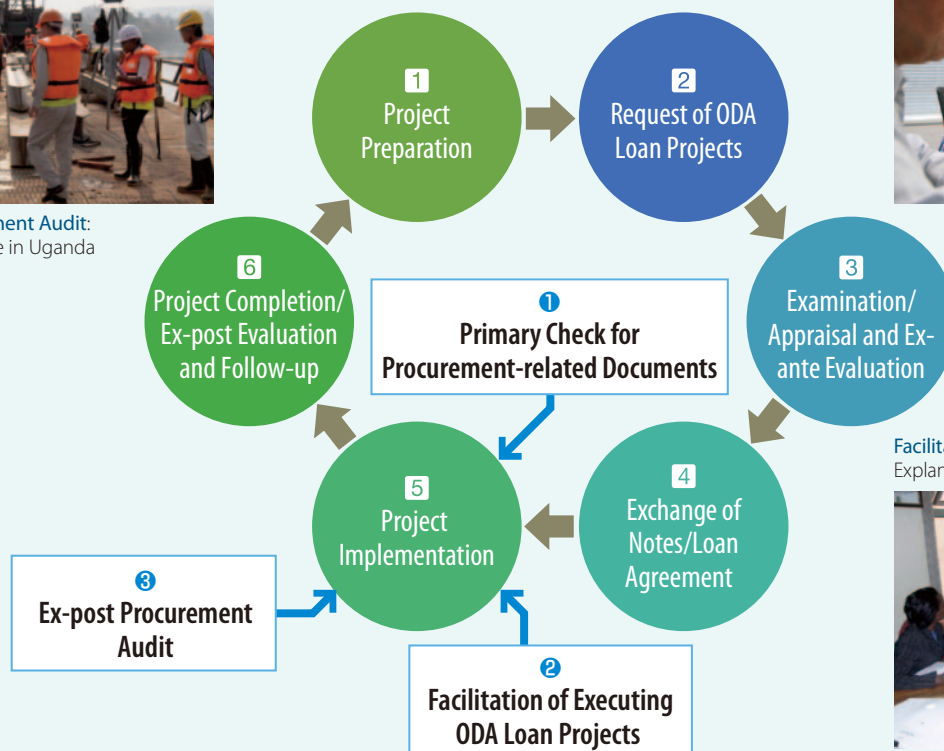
ment Audit:
e in Uganda

1
Project Preparation

2
Request of ODA Loan Projects

3
Examination/ Appraisal and Ex-ante Evaluation

4
Exchange of Notes/Loan Agreement

5
Project Implementation

6
Project Completion/ Ex-post Evaluation and Follow-up

❶
Primary Check for Procurement-related Documents

❷
Facilitation of Executing ODA Loan Projects

❸
Ex-post Procurement Audit

Facilit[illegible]
Explan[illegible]